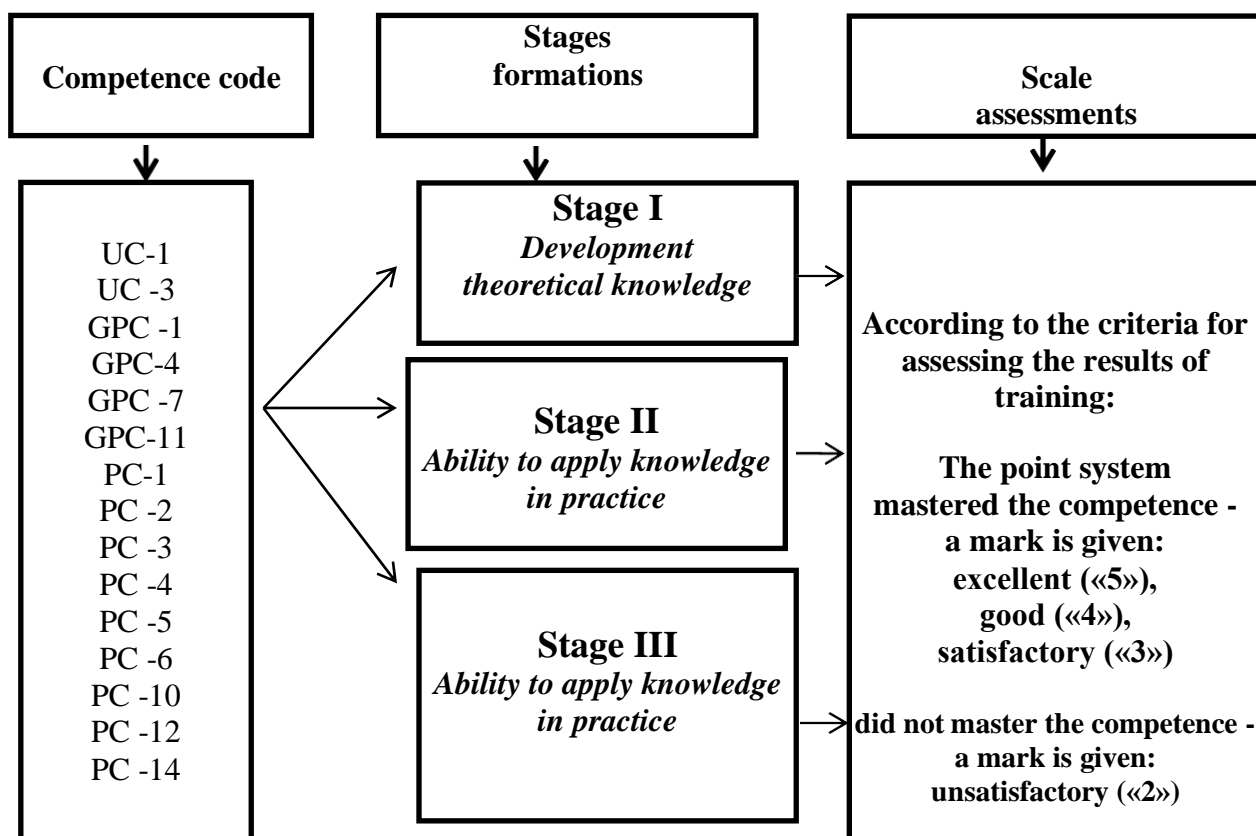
Competence code

Stages formations

Scale assessments

UC-1
UC -3
GPC -1
GPC-4
GPC -7
GPC-11
PC-1
PC -2
PC -3
PC -4
PC -5
PC -6
PC -10
PC -12
PC -14

Stage I
*Development theoretical knowledge*

Stage II
*Ability to apply knowledge in practice*

Stage III
*Ability to apply knowledge in practice*

According to the criteria for assessing the results of training:

The point system mastered the competence - a mark is given: excellent («5»), good («4»), satisfactory («3»)

did not master the competence - a mark is given: unsatisfactory («2»)